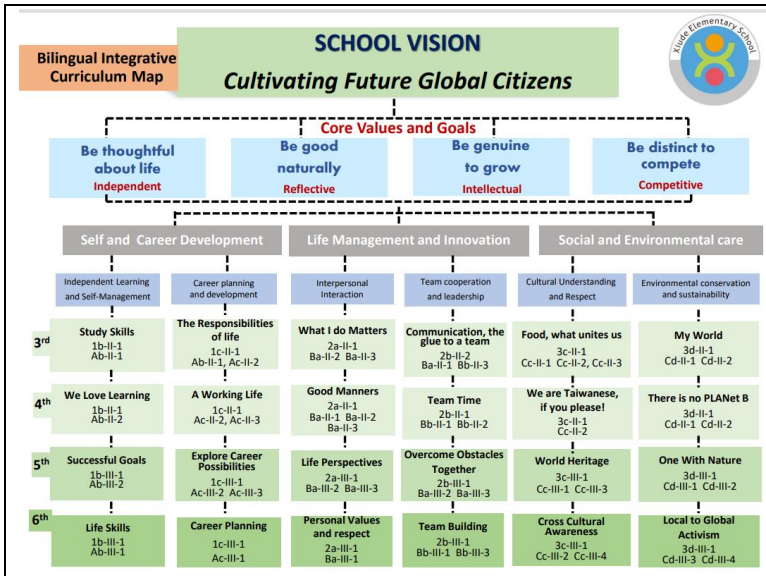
Bilingual Integrative Curriculum Map

SCHOOL VISION

Cultivating Future Global Citizens

Xiude Elementary School

Core Values and Goals

Be thoughtful about life
Independent

Be good naturally
Reflective

Be genuine to grow
Intellectual

Be distinct to compete
Competitive

Self and Career Development

Life Management and Innovation

Social and Environmental care

| | Independent Learning and Self-Management | Career planning and development | Interpersonal Interaction | Team cooperation and leadership | Cultural Understanding and Respect | Environmental conservation and sustainability |
|---|---|---|---|---|---|---|
| 3rd | Study Skills 1b-II-1 Ab-II-1 | The Responsibilities of life 1c-II-1 Ab-II-1, Ac-II-2 | What I do Matters 2a-II-1 Ba-II-2 Ba-II-3 | Communication, the glue to a team 2b-II-2 Ba-II-1 Bb-II-3 | Food, what unites us 3c-II-1 Cc-II-1 Cc-II-2, Cc-II-3 | My World 3d-II-1 Cd-II-1 Cd-II-2 |
| 4th | We Love Learning 1b-II-1 Ab-II-2 | A Working Life 1c-II-1 Ac-II-2, Ac-II-3 | Good Manners 2a-II-1 Ba-II-1 Ba-II-2 Ba-II-3 | Team Time 2b-II-1 Bb-II-1 Bb-II-2 | We are Taiwanese, if you please! 3c-II-1 Cc-II-2 | There is no PLANet B 3d-II-1 Cd-II-1 Cd-II-2 |
| 5th | Successful Goals 1b-III-1 Ab-III-2 | Explore Career Possibilities 1c-III-1 Ac-III-2 Ac-III-3 | Life Perspectives 2a-III-1 Ba-III-2 Ba-III-3 | Overcome Obstacles Together 2b-III-1 Ba-III-2 Ba-III-3 | World Heritage 3c-III-1 Cc-III-1 Cc-III-3 | One With Nature 3d-III-1 Cd-III-1 Cd-III-2 |
| 6th | Life Skills 1b-III-1 Ab-III-1 | Career Planning 1c-III-1 Ac-III-1 | Personal Values and respect 2a-III-1 Ba-III-1 | Team Building 2b-III-1 Bb-III-1 Bb-III-3 | Cross Cultural Awareness 3c-III-1 Cc-III-2 Cc-III-4 | Local to Global Activism 3d-III-1 Cd-III-3 Cd-III-4 |